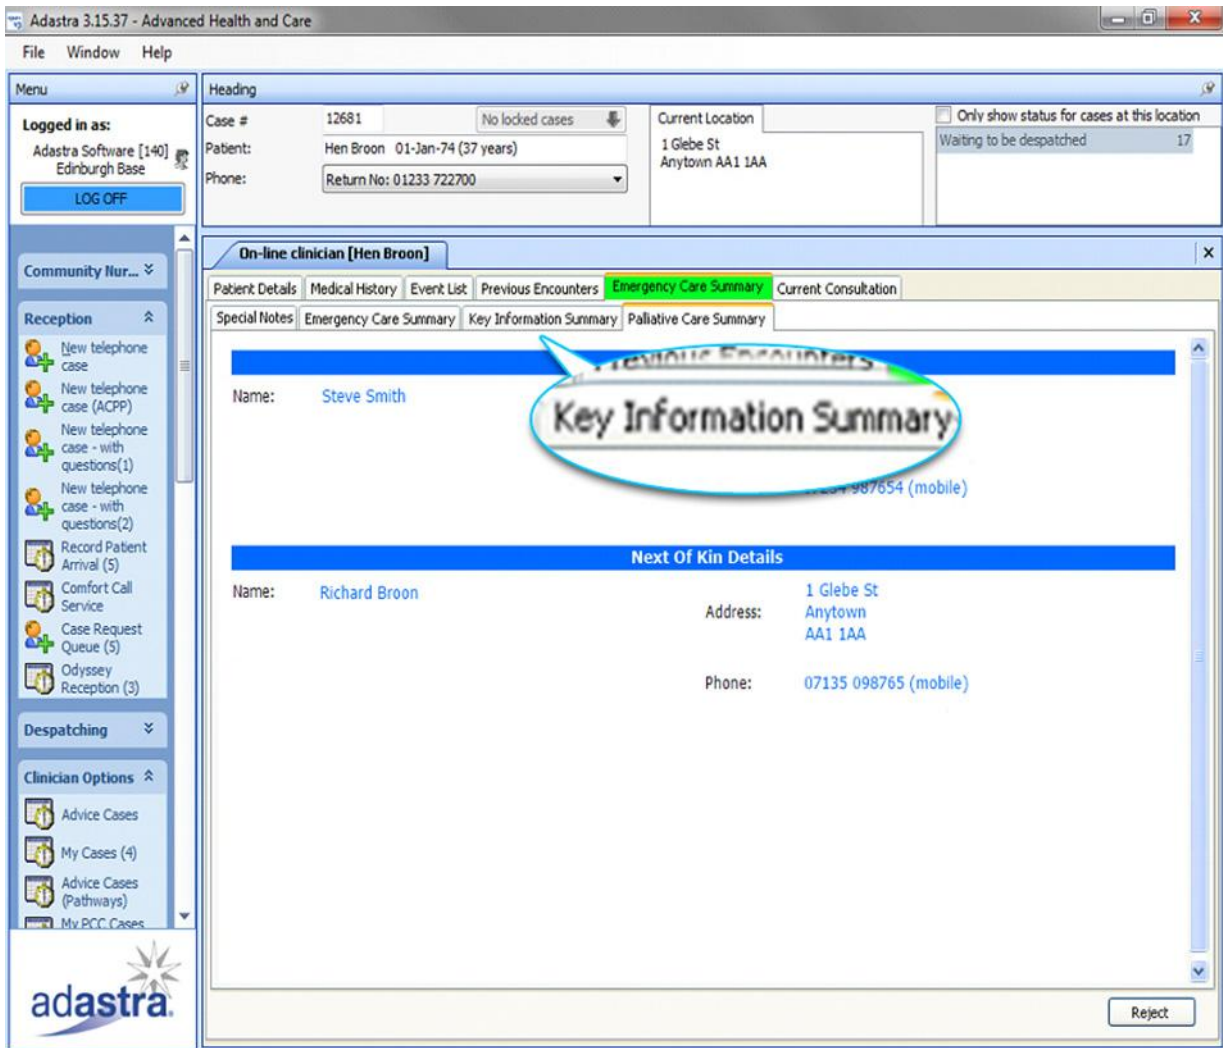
Adastra 3.15.37 - Advanced Health and Care

File Window Help

Menu

Logged in as:
Adastra Software [140]
Edinburgh Base

LOG OFF

Community Nur...

Reception

New telephone case

New telephone case (ACPP)

New telephone case - with questions(1)

New telephone case - with questions(2)

Record Patient Arrival (5)

Comfort Call Service

Case Request Queue (5)

Odyssey Reception (3)

Despatching

Clinician Options

Advice Cases

My Cases (4)

Advice Cases (Pathways)

My PCC Cases

adastra

Heading

Case # 12681 No locked cases

Patient: Hen Broon 01-Jan-74 (37 years)

Phone: Return No: 01233 722700

Current Location
1 Glebe St
Anytown AA1 1AA

Only show status for cases at this location

Waiting to be despatched 17

On-line clinician [Hen Broon]

Patient Details | Medical History | Event List | Previous Encounters | Emergency Care Summary | Current Consultation

Special Notes | Emergency Care Summary | Key Information Summary | Palliative Care Summary

Previous Encounters

Key Information Summary

Name: Steve Smith

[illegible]987654 (mobile)

Next Of Kin Details

Name: Richard Broon

Address: 1 Glebe St
Anytown
AA1 1AA

Phone: 07135 098765 (mobile)

Reject